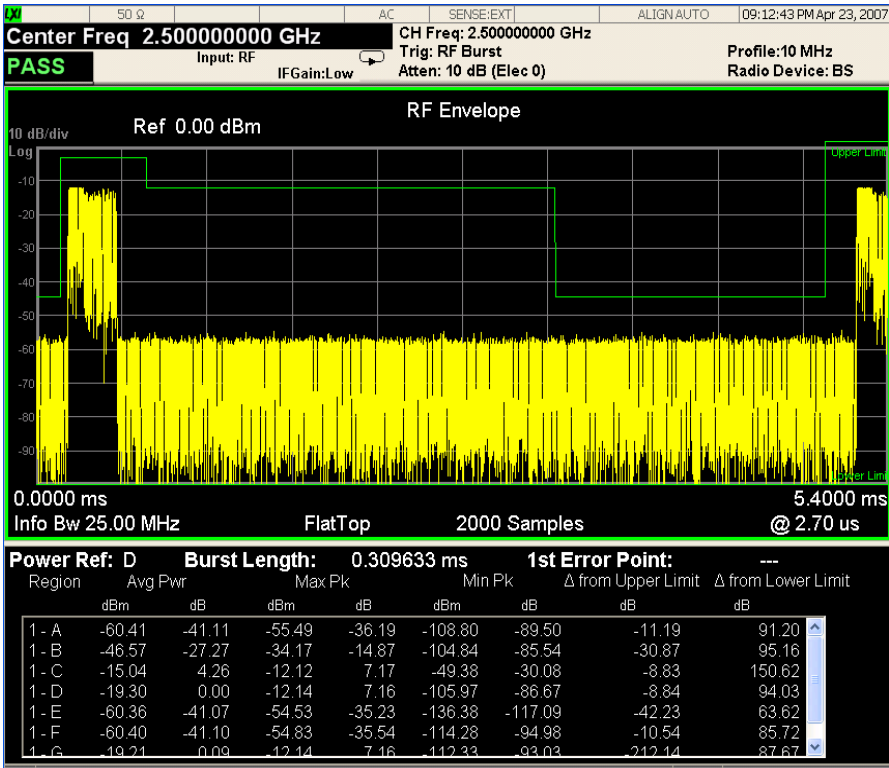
LXI | 50 Ω | AC | SENSE:EXT | ALIGN AUTO | 09:12:43 PM Apr 23, 2007

Center Freq 2.500000000 GHz
PASS
Input: RF
IFGain:Low
CH Freq: 2.500000000 GHz
Trig: RF Burst
Atten: 10 dB (Elec 0)
Profile:10 MHz
Radio Device: BS

RF Envelope
10 dB/div
Log
Ref 0.00 dBm
Upper Limit
-10
-20
-30
-40
-50
-60
-70
-80
-90
Lower Limit
0.0000 ms
5.4000 ms
Info Bw 25.00 MHz
FlatTop
2000 Samples
@ 2.70 us

Power Ref: D
Burst Length: 0.309633 ms
1st Error Point: ---

| Region | Avg Pwr dBm | dB | Max Pk dBm | dB | Min Pk dBm | dB | Δ from Upper Limit dB | Δ from Lower Limit dB |
|---|---|---|---|---|---|---|---|---|
| 1 - A | -60.41 | -41.11 | -55.49 | -36.19 | -108.80 | -89.50 | -11.19 | 91.20 |
| 1 - B | -46.57 | -27.27 | -34.17 | -14.87 | -104.84 | -85.54 | -30.87 | 95.16 |
| 1 - C | -15.04 | 4.26 | -12.12 | 7.17 | -49.38 | -30.08 | -8.83 | 150.62 |
| 1 - D | -19.30 | 0.00 | -12.14 | 7.16 | -105.97 | -86.67 | -8.84 | 94.03 |
| 1 - E | -60.36 | -41.07 | -54.53 | -35.23 | -136.38 | -117.09 | -42.23 | 63.62 |
| 1 - F | -60.40 | -41.10 | -54.83 | -35.54 | -114.28 | -94.98 | -10.54 | 85.72 |
| 1 - G | -19.21 | 0.09 | -12.14 | 7.16 | -112.33 | -93.03 | -212.14 | 87.67 |